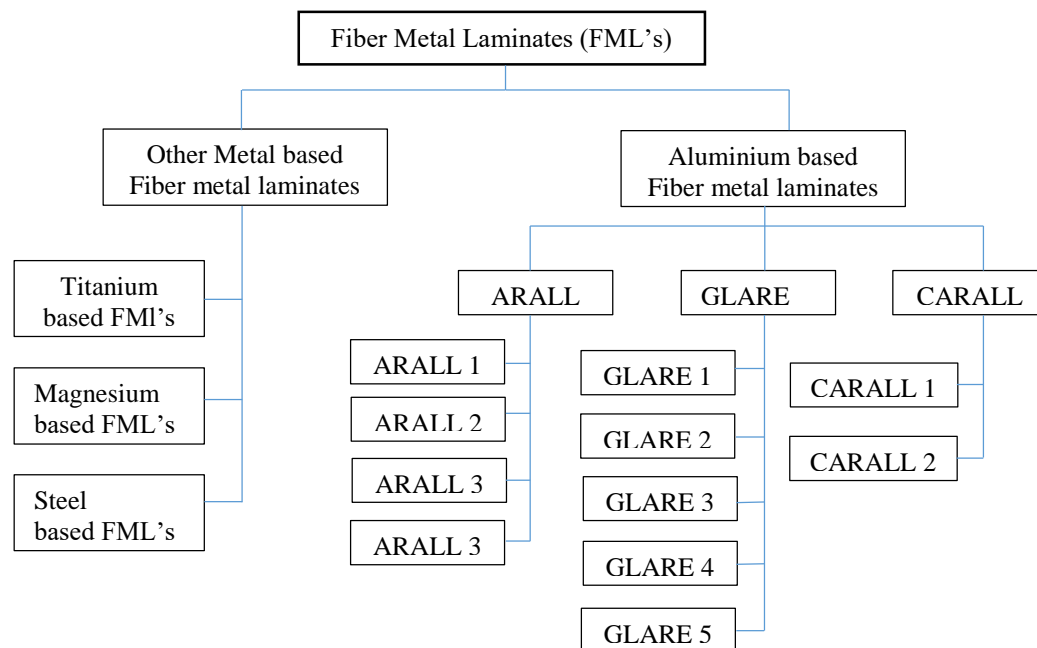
Fiber Metal Laminates (FML's)

Other Metal based Fiber metal laminates

Aluminium based Fiber metal laminates

Titanium based FMl's

Magnesium based FML's

Steel based FML's

ARALL

GLARE

CARALL

ARALL 1

ARALL 2

ARALL 3

ARALL 3

GLARE 1

GLARE 2

GLARE 3

GLARE 4

GLARE 5

CARALL 1

CARALL 2